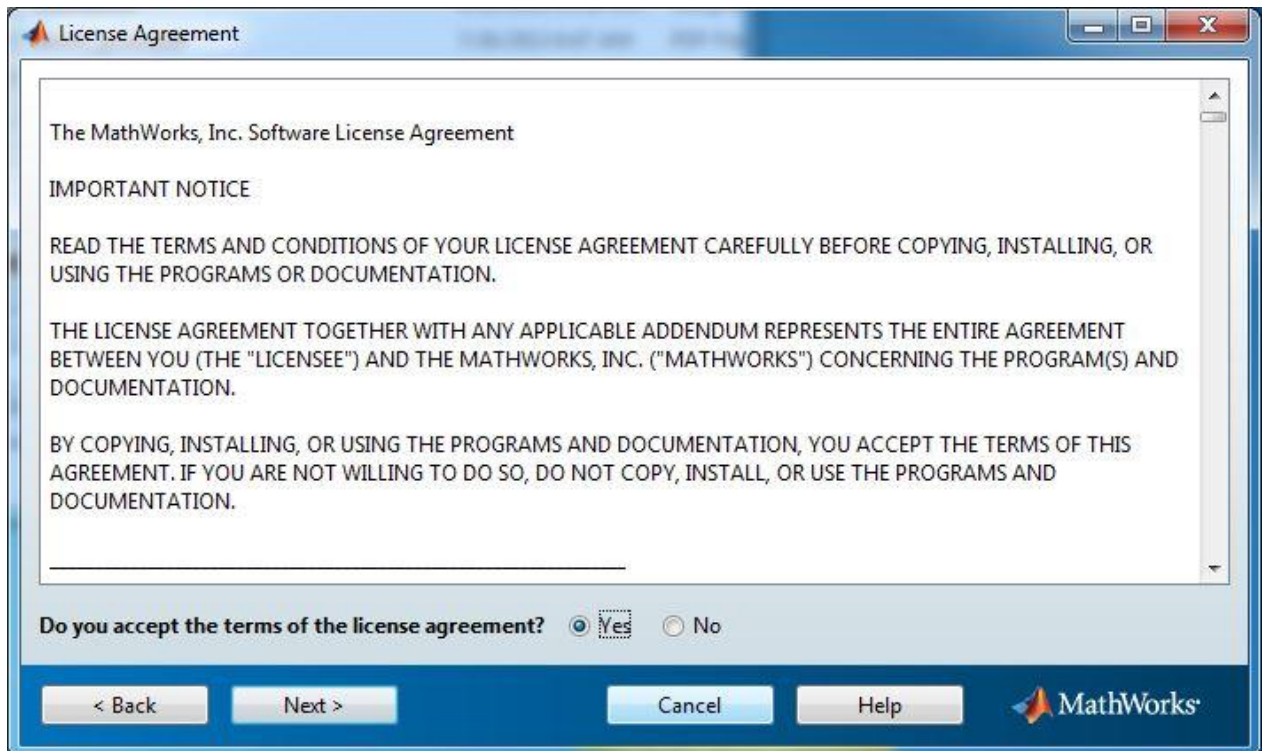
License Agreement

The MathWorks, Inc. Software License Agreement

IMPORTANT NOTICE

READ THE TERMS AND CONDITIONS OF YOUR LICENSE AGREEMENT CAREFULLY BEFORE COPYING, INSTALLING, OR USING THE PROGRAMS OR DOCUMENTATION.

THE LICENSE AGREEMENT TOGETHER WITH ANY APPLICABLE ADDENDUM REPRESENTS THE ENTIRE AGREEMENT BETWEEN YOU (THE "LICENSEE") AND THE MATHWORKS, INC. ("MATHWORKS") CONCERNING THE PROGRAM(S) AND DOCUMENTATION.

BY COPYING, INSTALLING, OR USING THE PROGRAMS AND DOCUMENTATION, YOU ACCEPT THE TERMS OF THIS AGREEMENT. IF YOU ARE NOT WILLING TO DO SO, DO NOT COPY, INSTALL, OR USE THE PROGRAMS AND DOCUMENTATION.

Do you accept the terms of the license agreement? Yes No

< Back Next > Cancel Help MathWorks